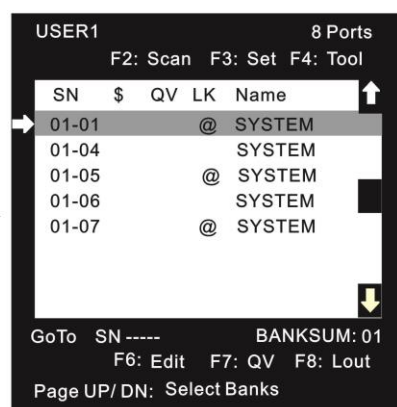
USER1 8 Ports

F2: Scan F3: Set F4: Tool

| SN | \$ | QV | LK | Name |
|---|---|---|---|---|
| 01-01 | | | @ | SYSTEM |
| 01-04 | | | | SYSTEM |
| 01-05 | | | @ | SYSTEM |
| 01-06 | | | | SYSTEM |
| 01-07 | | | @ | SYSTEM |

GoTo SN ----- BANKSUM: 01

F6: Edit F7: QV F8: Lout

Page UP/ DN: Select Banks